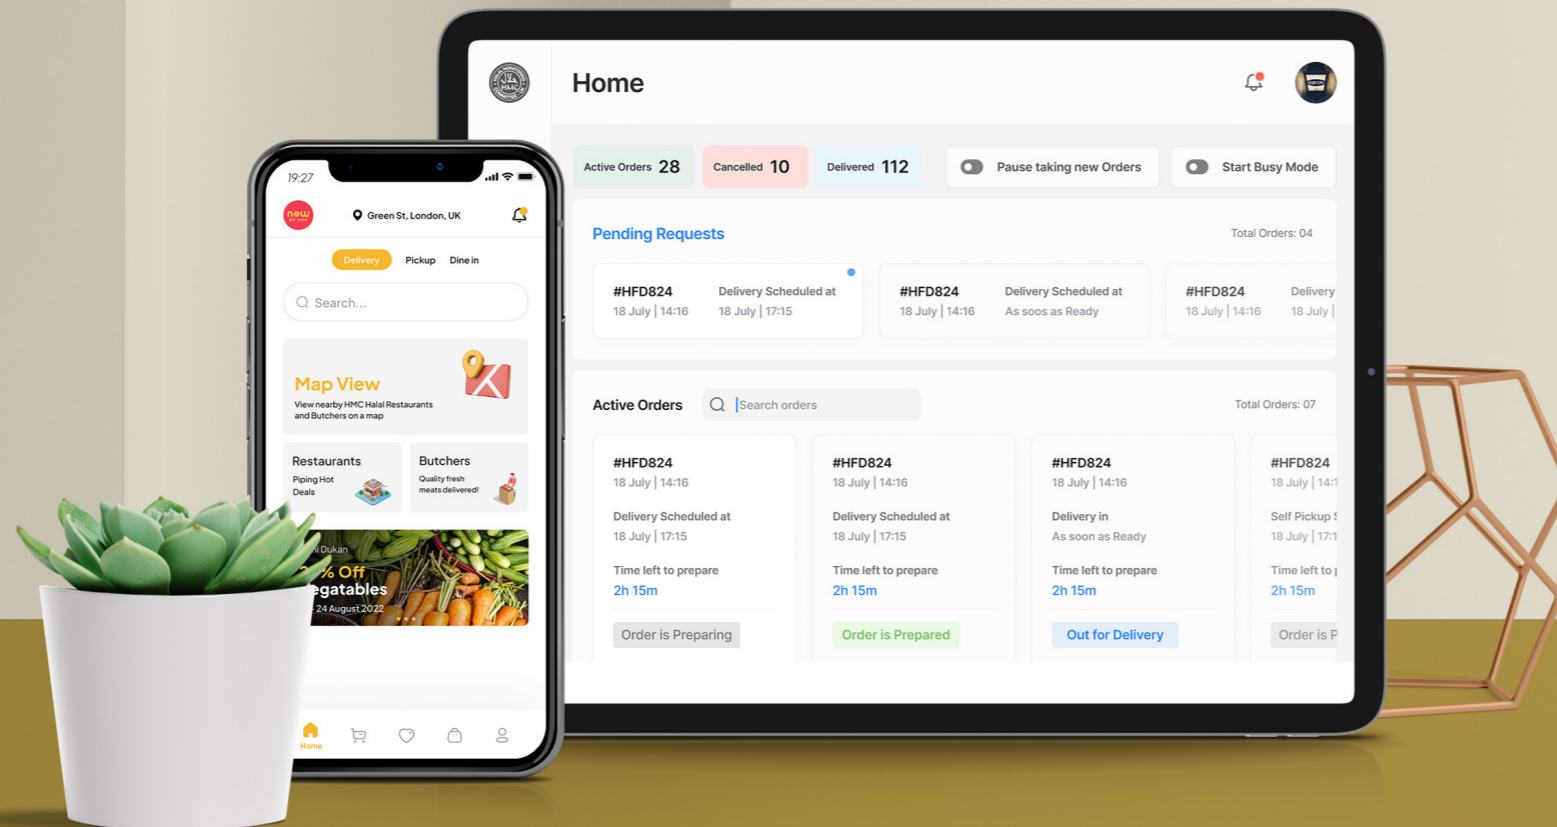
HMC

Home

Active Orders 28
Cancelled 10
Delivered 112
Pause taking new Orders
Start Busy Mode

Pending Requests
Total Orders: 04

#HFD824
18 July | 14:16
Delivery Scheduled at
18 July | 17:15

#HFD824
18 July | 14:16
Delivery Scheduled at
As soos as Ready

#HFD824
18 July | 14:16
Delivery
18 July |

Active Orders
Search orders
Total Orders: 07

#HFD824
18 July | 14:16
Delivery Scheduled at
18 July | 17:15
Time left to prepare
2h 15m
Order is Preparing

#HFD824
18 July | 14:16
Delivery Scheduled at
18 July | 17:15
Time left to prepare
2h 15m
Order is Prepared

#HFD824
18 July | 14:16
Delivery in
As soon as Ready
Time left to prepare
2h 15m
Out for Delivery

#HFD824
18 July | 14:1
Self Pickup S
18 July | 17:1
Time left to p
2h 15m
Order is P

19:27
now
Green St, London, UK
Delivery
Pickup
Dine in
Search...
Map View
View nearby HMC Halal Restaurants and Butchers on a map
Restaurants
Piping Hot Deals
Butchers
Quality fresh meats delivered!
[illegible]i Dukan
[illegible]% Off
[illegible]egatables
24 August 2022
Home